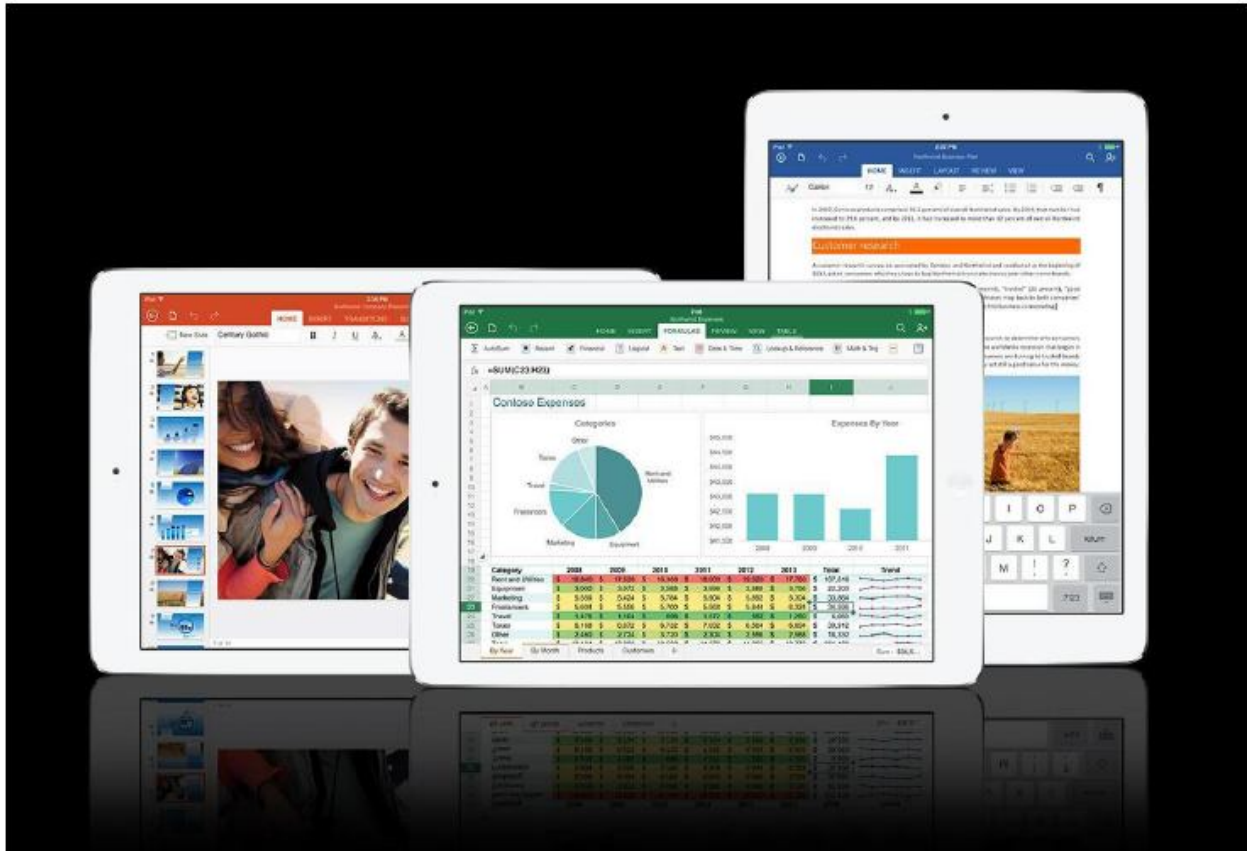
HOME INSERT LAYOUT REVIEW VIEW

Calibri

Customer research

HOME INSERT TRANSITIONS

New Slide Century Gothic

HOME INSERT FORMULAS REVIEW VIEW TABLE

AutoSum Recent Financial Logical Text Date & Time Lookup & Reference Math & Trig

=SUM(C23:H23)

Contoso Expenses

Categories

Other Taxes Travel Freelancers Marketing Equipment Rent and Utilities

Expenses By Year

| Category | 2009 | 2010 | 2011 | 2012 | 2013 | Total | Trend |
|---|---|---|---|---|---|---|---|
| Rent and Utilities | | | | | | 157,216 | |
| Equipment | | | | | | 22,320 | |
| Marketing | | | | | | 33,804 | |
| Freelancers | | | | | | 29,908 | |
| Travel | | | | | | | |
| Taxes | | | | | | 28,312 | |
| Other | | | | | | 16,132 | |

By Year By Month Products Customers

I O P
J K L return
M ! ?
.?123